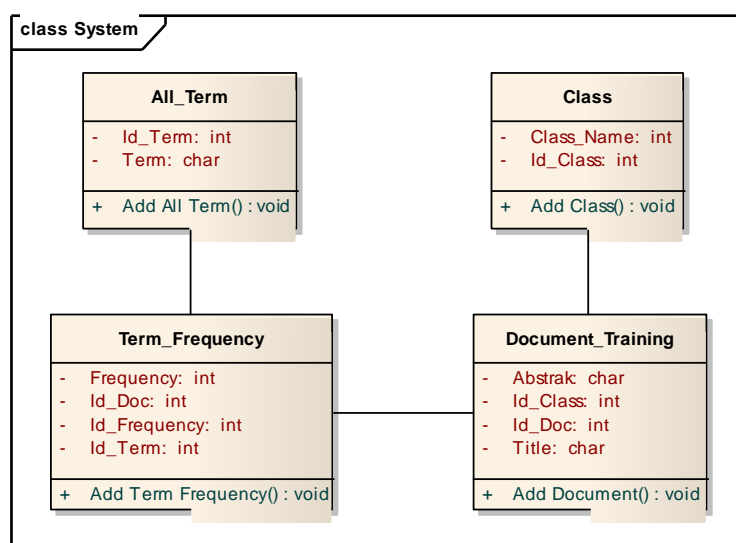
class System

All_Term

- Id_Term: int
- Term: char

+ Add All Term() : void

Class

- Class_Name: int
- Id_Class: int

+ Add Class() : void

Term_Frequency

- Frequency: int
- Id_Doc: int
- Id_Frequency: int
- Id_Term: int

+ Add Term Frequency() : void

Document_Training

- Abstrak: char
- Id_Class: int
- Id_Doc: int
- Title: char

+ Add Document() : void